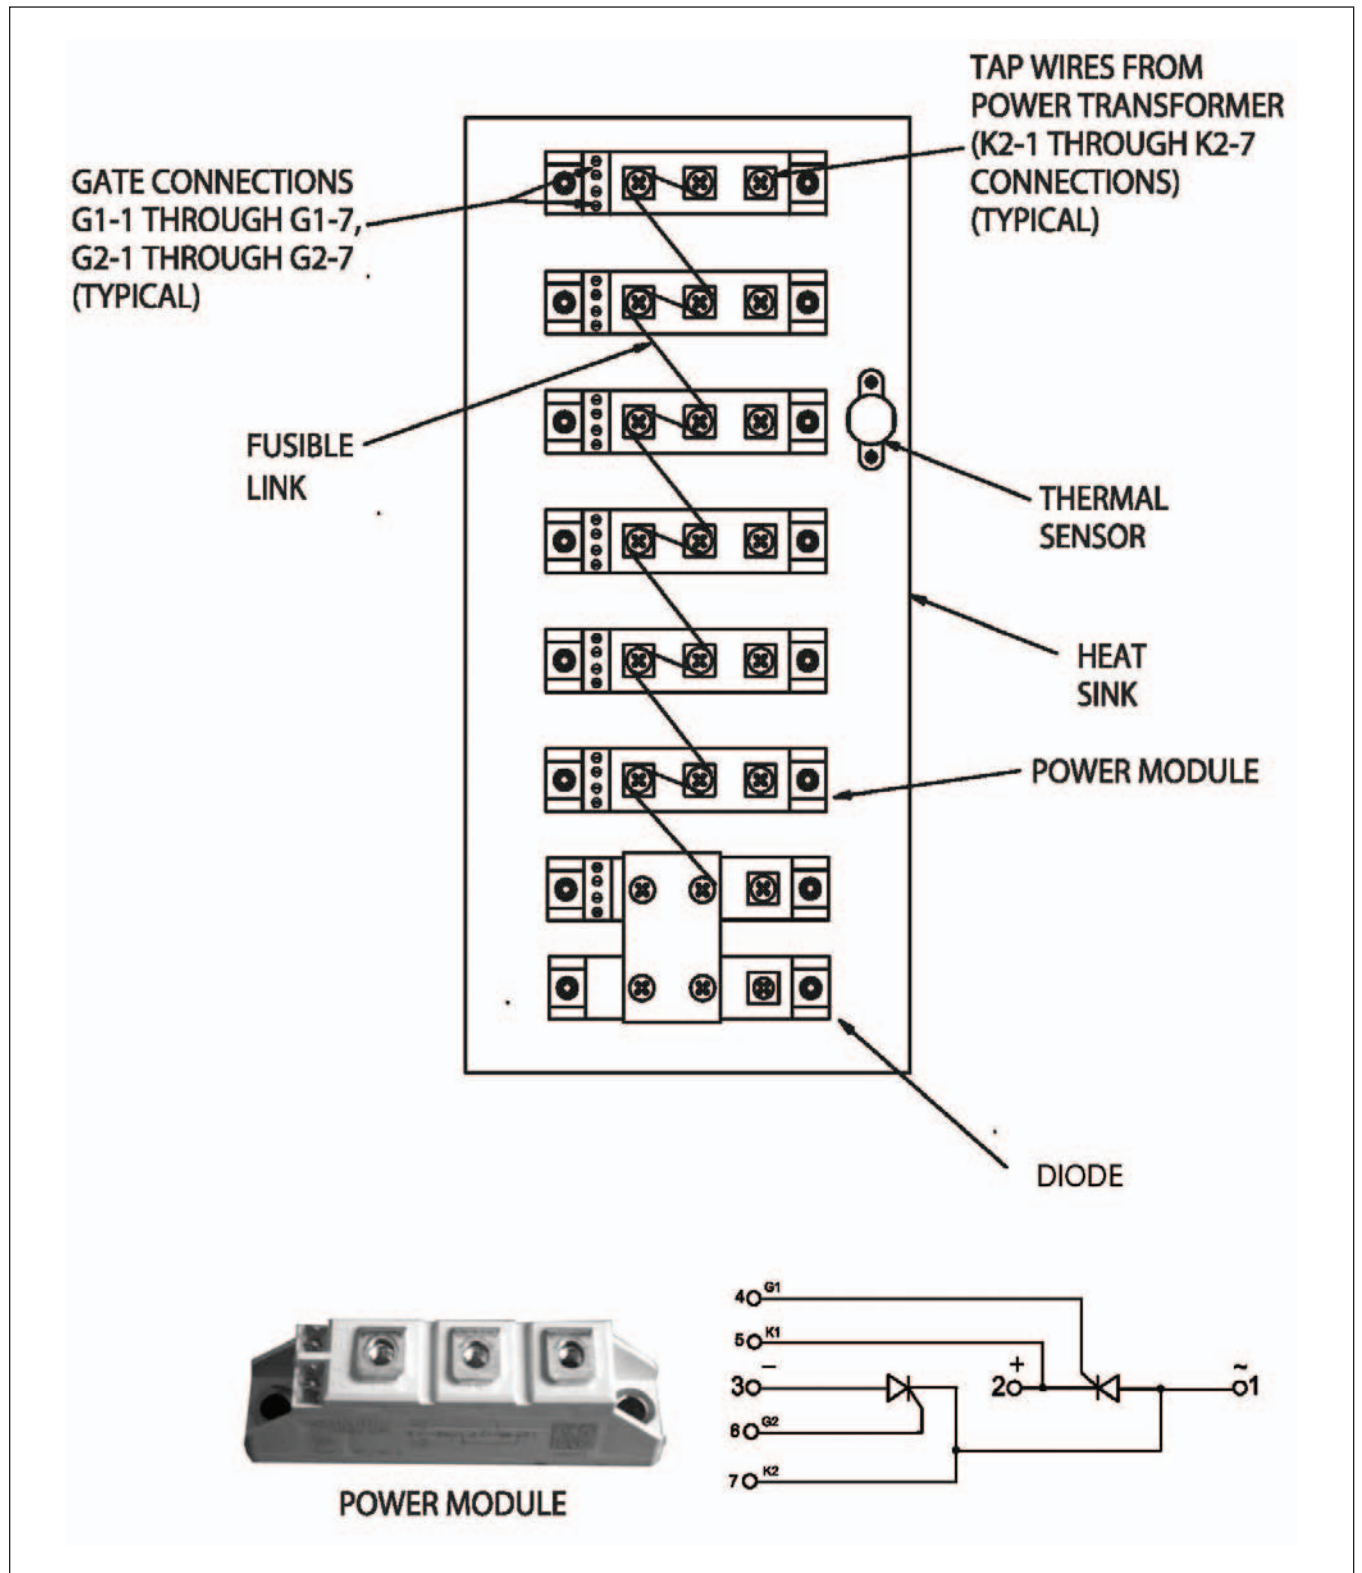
TAP WIRES FROM POWER TRANSFORMER (K2-1 THROUGH K2-7 CONNECTIONS) (TYPICAL)

GATE CONNECTIONS G1-1 THROUGH G1-7, G2-1 THROUGH G2-7 (TYPICAL)

FUSIBLE LINK

THERMAL SENSOR

HEAT SINK

POWER MODULE

DIODE

POWER MODULE

4 G1
5 K1
3 −
6 G2
7 K2
2 +
~ 1